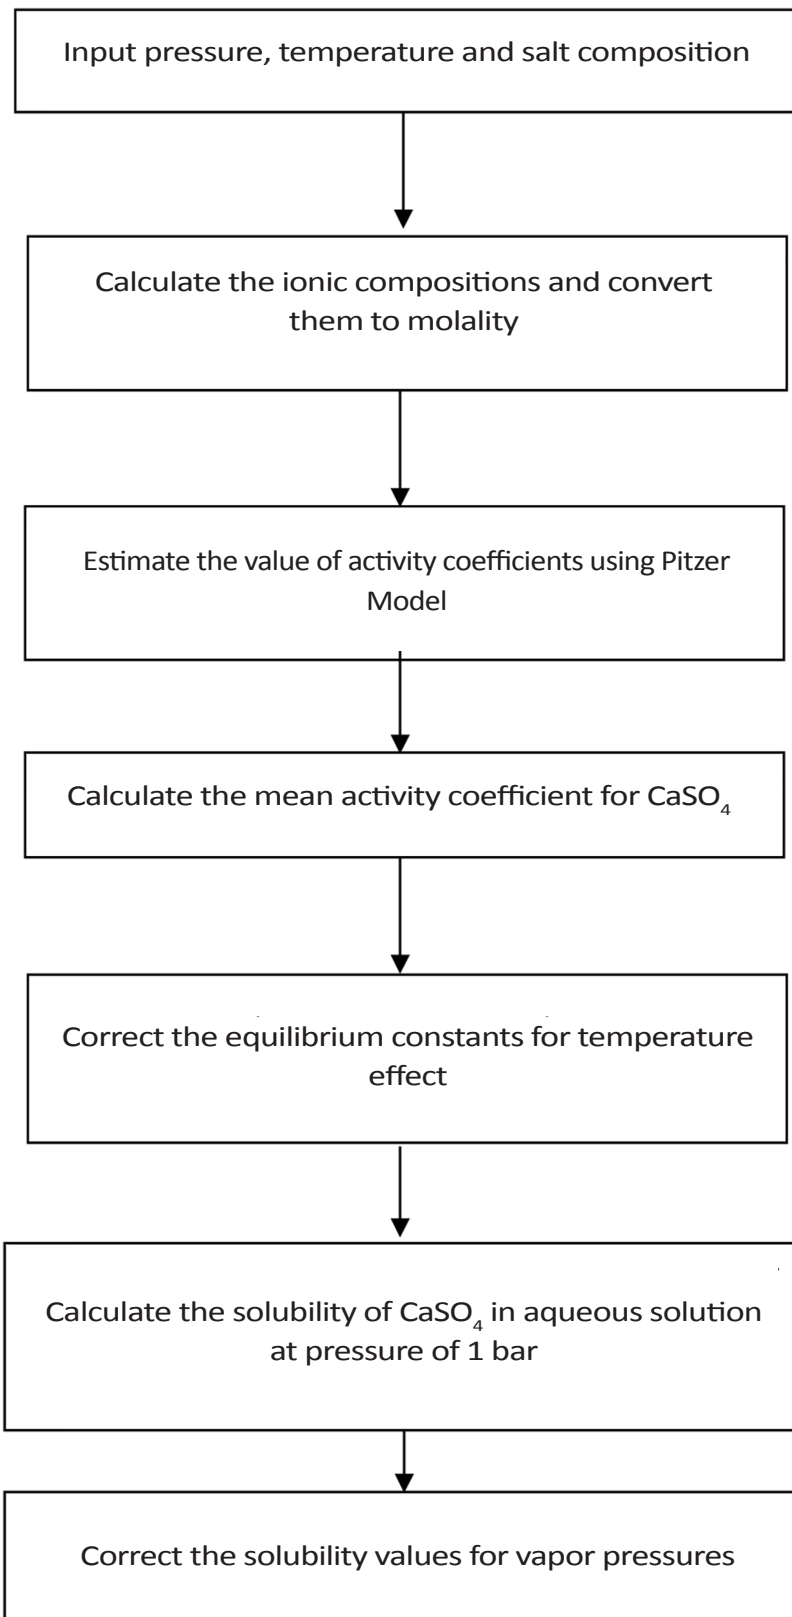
Input pressure, temperature and salt composition

Calculate the ionic compositions and convert them to molality

Estimate the value of activity coefficients using Pitzer Model

Calculate the mean activity coefficient for $CaSO_4$

Correct the equilibrium constants for temperature effect

Calculate the solubility of $CaSO_4$ in aqueous solution at pressure of 1 bar

Correct the solubility values for vapor pressures